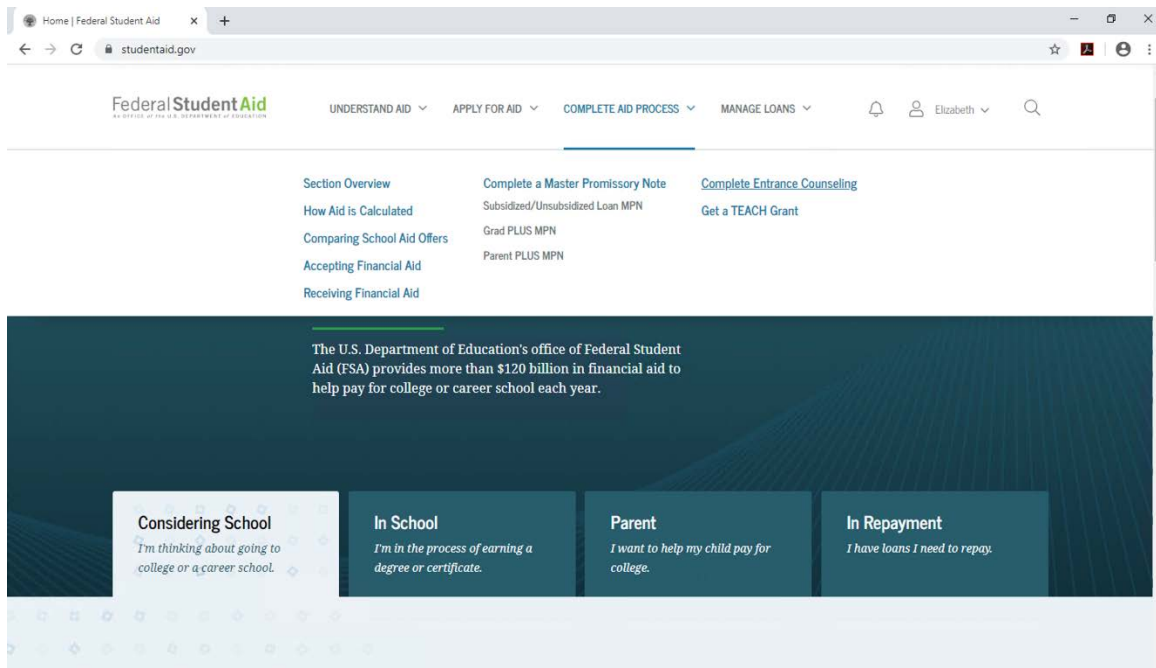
Home | Federal Student Aid

studentaid.gov

Federal Student Aid
AN OFFICE of the U.S. DEPARTMENT of EDUCATION

UNDERSTAND AID APPLY FOR AID COMPLETE AID PROCESS MANAGE LOANS Elizabeth

Section Overview
How Aid is Calculated
Comparing School Aid Offers
Accepting Financial Aid
Receiving Financial Aid

Complete a Master Promissory Note
Subsidized/Unsubsidized Loan MPN
Grad PLUS MPN
Parent PLUS MPN

Complete Entrance Counseling
Get a TEACH Grant

The U.S. Department of Education's office of Federal Student Aid (FSA) provides more than $120 billion in financial aid to help pay for college or career school each year.

Considering School
I'm thinking about going to college or a career school.

In School
I'm in the process of earning a degree or certificate.

Parent
I want to help my child pay for college.

In Repayment
I have loans I need to repay.